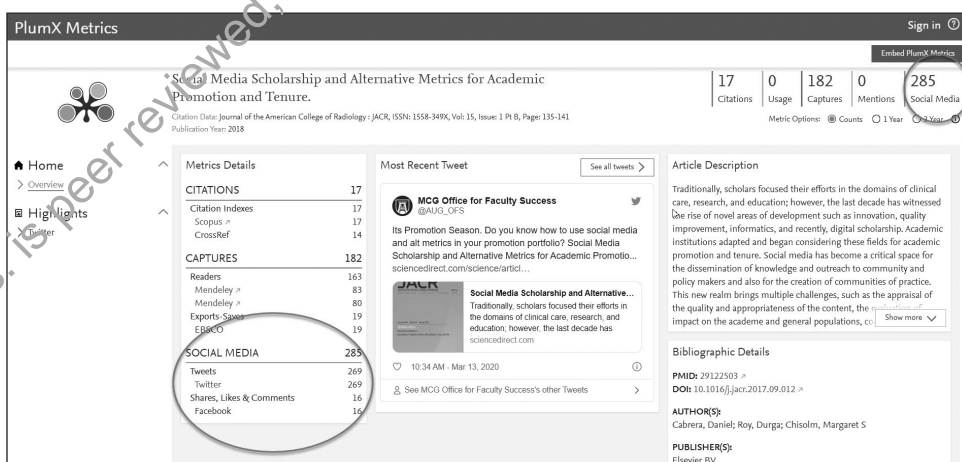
PlumX Metrics

Sign in

Embed PlumX Metrics

Social Media Scholarship and Alternative Metrics for Academic Promotion and Tenure.

Citation Data: Journal of the American College of Radiology : JACR, ISSN: 1558-349X, Vol: 15, Issue: 1 Pt B, Page: 135-141
Publication Year: 2018

| 17 | 0 | 182 | 0 | 285 |
|---|---|---|---|---|
| Citations | Usage | Captures | Mentions | Social Media |

Metric Options: Counts 1 Year 3 Year

Home
Overview

Highlights
Twitter

Metrics Details

| CITATIONS | 17 |
|---|---|
| Citation Indexes | 17 |
| Scopus | 17 |
| CrossRef | 14 |

| CAPTURES | 182 |
|---|---|
| Readers | 163 |
| Mendeley | 83 |
| Mendeley | 80 |
| Exports-Saves | 19 |
| EBSCO | 19 |

| SOCIAL MEDIA | 285 |
|---|---|
| Tweets | 269 |
| Twitter | 269 |
| Shares, Likes & Comments | 16 |
| Facebook | 16 |

Most Recent Tweet

See all tweets

MCG Office for Faculty Success
@AUG_OFS

Its Promotion Season. Do you know how to use social media and alt metrics in your promotion portfolio? Social Media Scholarship and Alternative Metrics for Academic Promotio... sciencedirect.com/science/articl...

JACR

Social Media Scholarship and Alternative...
Traditionally, scholars focused their efforts in the domains of clinical care, research, and education; however, the last decade has
sciencedirect.com

10:34 AM - Mar 13, 2020

See MCG Office for Faculty Success's other Tweets

Article Description

Traditionally, scholars focused their efforts in the domains of clinical care, research, and education; however, the last decade has witnessed the rise of novel areas of development such as innovation, quality improvement, informatics, and recently, digital scholarship. Academic institutions adapted and began considering these fields for academic promotion and tenure. Social media has become a critical space for the dissemination of knowledge and outreach to community and policy makers and also for the creation of communities of practice. This new realm brings multiple challenges, such as the appraisal of the quality and appropriateness of the content, the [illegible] impact on the academe and general populations, co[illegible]

Show more

Bibliographic Details

PMID: 29122503
DOI: 10.1016/j.jacr.2017.09.012

AUTHOR(S):
Cabrera, Daniel; Roy, Durga; Chisolm, Margaret S

PUBLISHER(S):
Elsevier BV

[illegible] is peer reviewed,